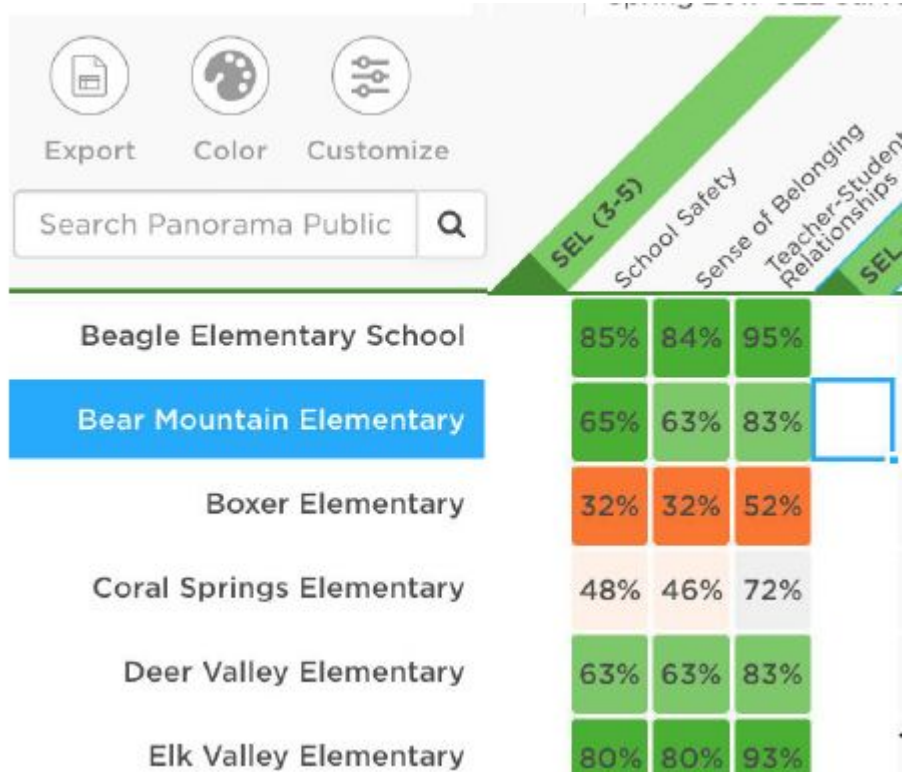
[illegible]

Export Color Customize

Search Panorama Public

SEL (3-5)

School Safety

Sense of Belonging

Teacher-Student Relationships

SEL

| | SEL (3-5) School Safety | Sense of Belonging | Teacher-Student Relationships |
|---|---|---|---|
| Beagle Elementary School | 85% | 84% | 95% |
| Bear Mountain Elementary | 65% | 63% | 83% |
| Boxer Elementary | 32% | 32% | 52% |
| Coral Springs Elementary | 48% | 46% | 72% |
| Deer Valley Elementary | 63% | 63% | 83% |
| Elk Valley Elementary | 80% | 80% | 93% |